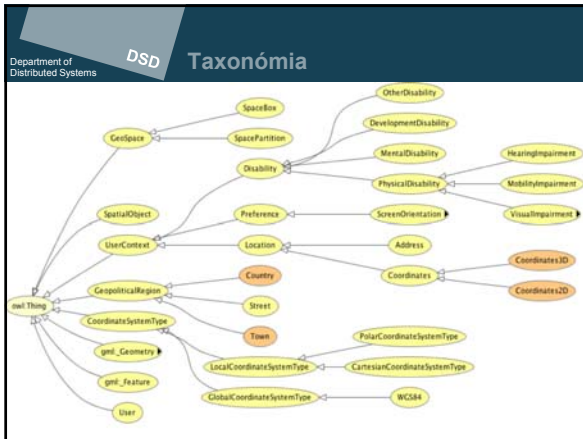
Department of Distributed Systems

DSD

Taxonómia

owl:Thing

GeoSpace

SpaceBox

SpacePartition

SpatialObject

UserContext

Disability

OtherDisability

DevelopmentDisability

MentalDisability

PhysicalDisability

HearingImpairment

MobilityImpairment

VisualImpairment

Preference

ScreenOrientation

Location

Address

Coordinates

Coordinates3D

Coordinates2D

GeopoliticalRegion

Country

Street

Town

CoordinateSystemType

LocalCoordinateSystemType

PolarCoordinateSystemType

CartesianCoordinateSystemType

GlobalCoordinateSystemType

WGS84

gml_Geometry

gml_Feature

User